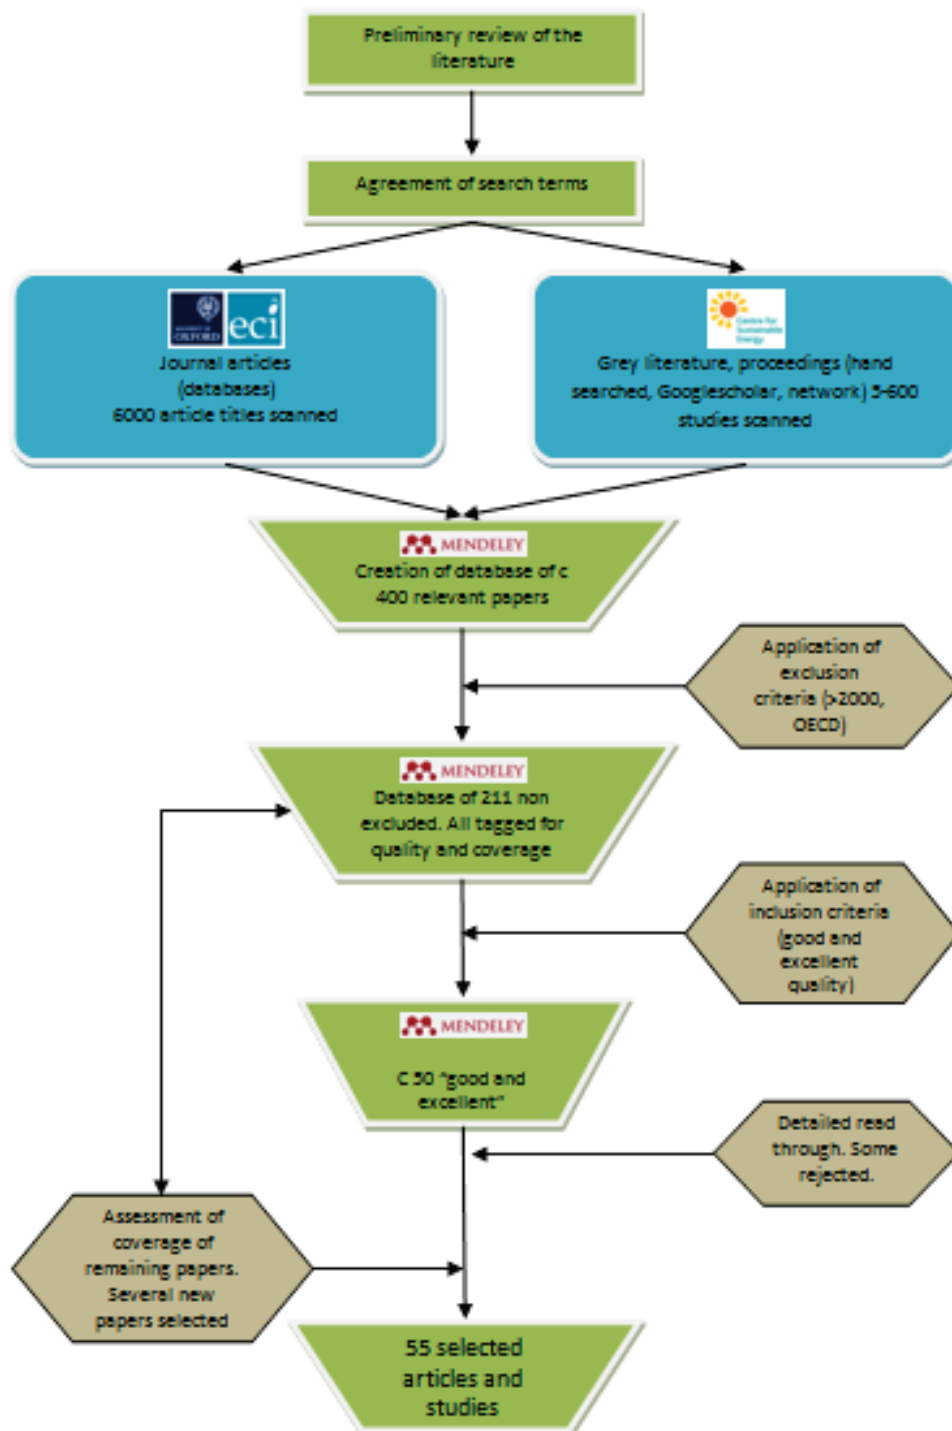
Preliminary review of the literature

Agreement of search terms

eci

Journal articles (databases) 6000 article titles scanned

Centre for Sustainable Energy

Grey literature, proceedings (hand searched, Googlescholar, network) 5-600 studies scanned

MENDELEY

Creation of database of c 400 relevant papers

Application of exclusion criteria (>2000, OECD)

MENDELEY

Database of 211 non excluded. All tagged for quality and coverage

Application of inclusion criteria (good and excellent quality)

MENDELEY

C 50 "good and excellent"

Detailed read through. Some rejected.

Assessment of coverage of remaining papers. Several new papers selected

55 selected articles and studies